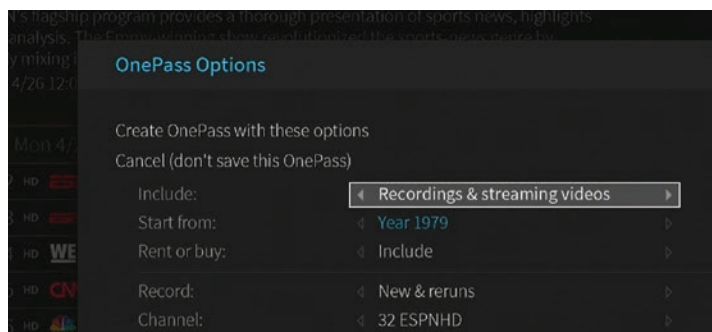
N's flagship program provides a thorough presentation of sports news, highlights analysis. The Emmy-winning show revolutionized the sports-news genre by y mixing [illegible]
4/26 12:0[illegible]

Mon 4/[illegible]
HD
HD
HD WE
HD CN
HD

OnePass Options

Create OnePass with these options
Cancel (don't save this OnePass)

Include: Recordings & streaming videos
Start from: Year 1979
Rent or buy: Include
Record: New & reruns
Channel: 32 ESPNHD